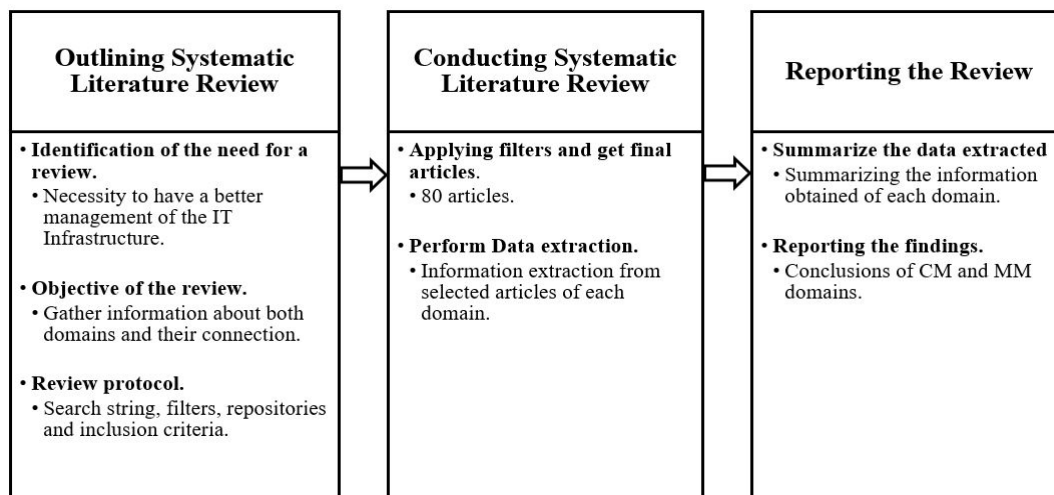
Outlining Systematic Literature Review

• Identification of the need for a review.
• Necessity to have a better management of the IT Infrastructure.

• Objective of the review.
• Gather information about both domains and their connection.

• Review protocol.
• Search string, filters, repositories and inclusion criteria.

Conducting Systematic Literature Review

• Applying filters and get final articles.
• 80 articles.

• Perform Data extraction.
• Information extraction from selected articles of each domain.

Reporting the Review

• Summarize the data extracted
• Summarizing the information obtained of each domain.

• Reporting the findings.
• Conclusions of CM and MM domains.